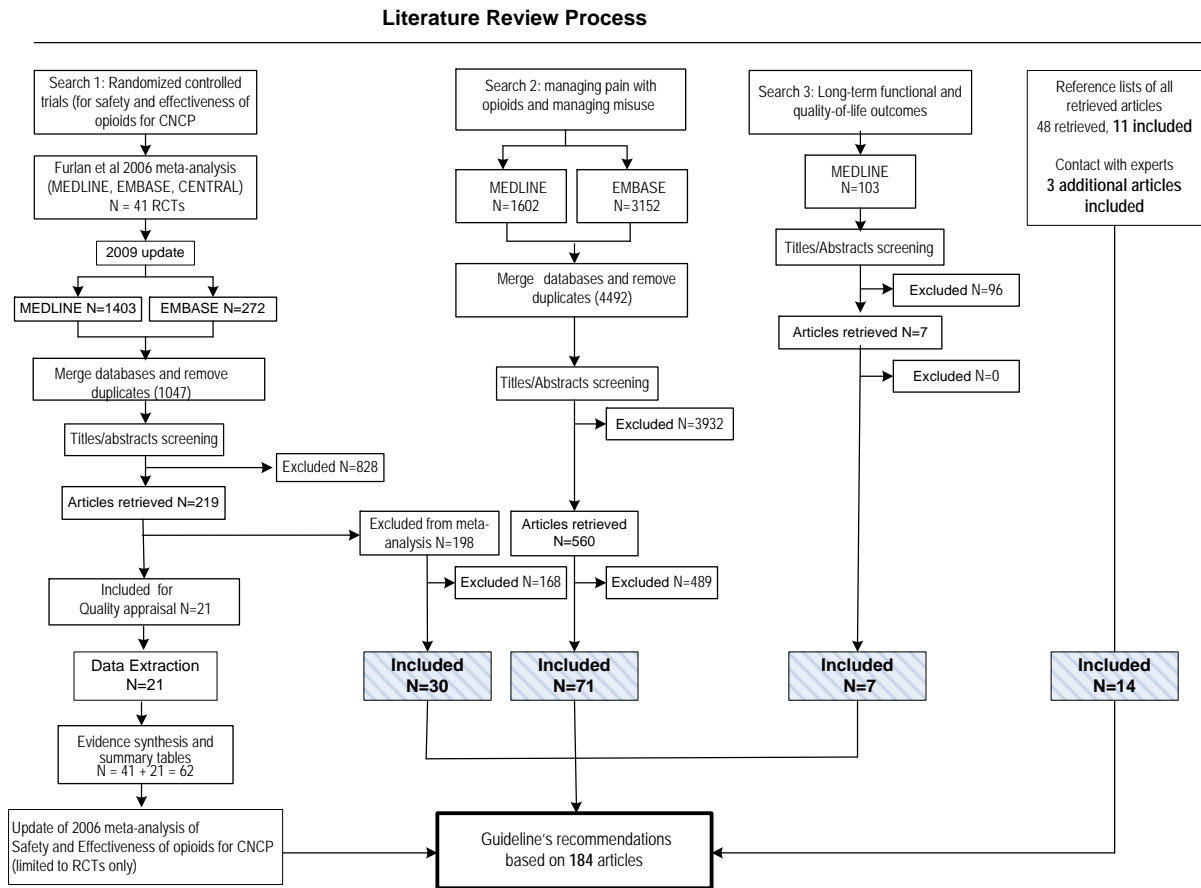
Literature Review Process

Search 1: Randomized controlled trials (for safety and effectiveness of opioids for CNCP

Furlan et al 2006 meta-analysis (MEDLINE, EMBASE, CENTRAL) N = 41 RCTs

2009 update

MEDLINE N=1403

EMBASE N=272

Merge databases and remove duplicates (1047)

Titles/abstracts screening

Excluded N=828

Articles retrieved N=219

Excluded from meta-analysis N=198

Excluded N=168

Included for Quality appraisal N=21

Data Extraction N=21

Evidence synthesis and summary tables N = 41 + 21 = 62

Update of 2006 meta-analysis of Safety and Effectiveness of opioids for CNCP (limited to RCTs only)

Included N=30

Search 2: managing pain with opioids and managing misuse

MEDLINE N=1602

EMBASE N=3152

Merge databases and remove duplicates (4492)

Titles/Abstracts screening

Excluded N=3932

Articles retrieved N=560

Excluded N=489

Included N=71

Search 3: Long-term functional and quality-of-life outcomes

MEDLINE N=103

Titles/Abstracts screening

Excluded N=96

Articles retrieved N=7

Excluded N=0

Included N=7

Reference lists of all retrieved articles 48 retrieved, 11 included

Contact with experts 3 additional articles included

Included N=14

Guideline's recommendations based on 184 articles